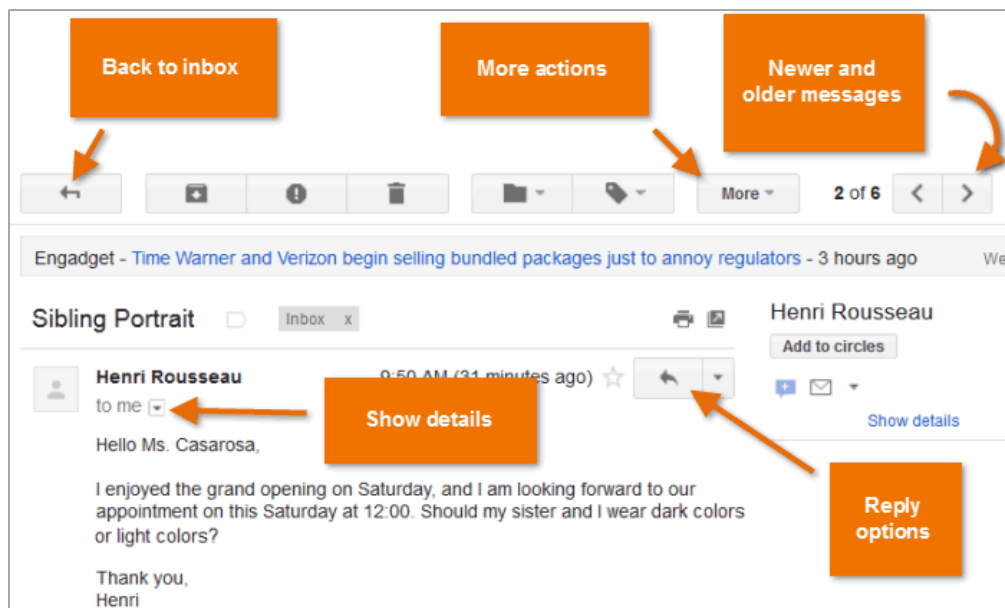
Back to inbox

More actions

Newer and older messages

More

2 of 6

Engadget - Time Warner and Verizon begin selling bundled packages just to annoy regulators - 3 hours ago

We

Sibling Portrait

Inbox x

Henri Rousseau

Add to circles

Show details

Henri Rousseau

9:50 AM (31 minutes ago)

to me

Show details

Hello Ms. Casarosa,

I enjoyed the grand opening on Saturday, and I am looking forward to our appointment on this Saturday at 12:00. Should my sister and I wear dark colors or light colors?

Reply options

Thank you,
Henri